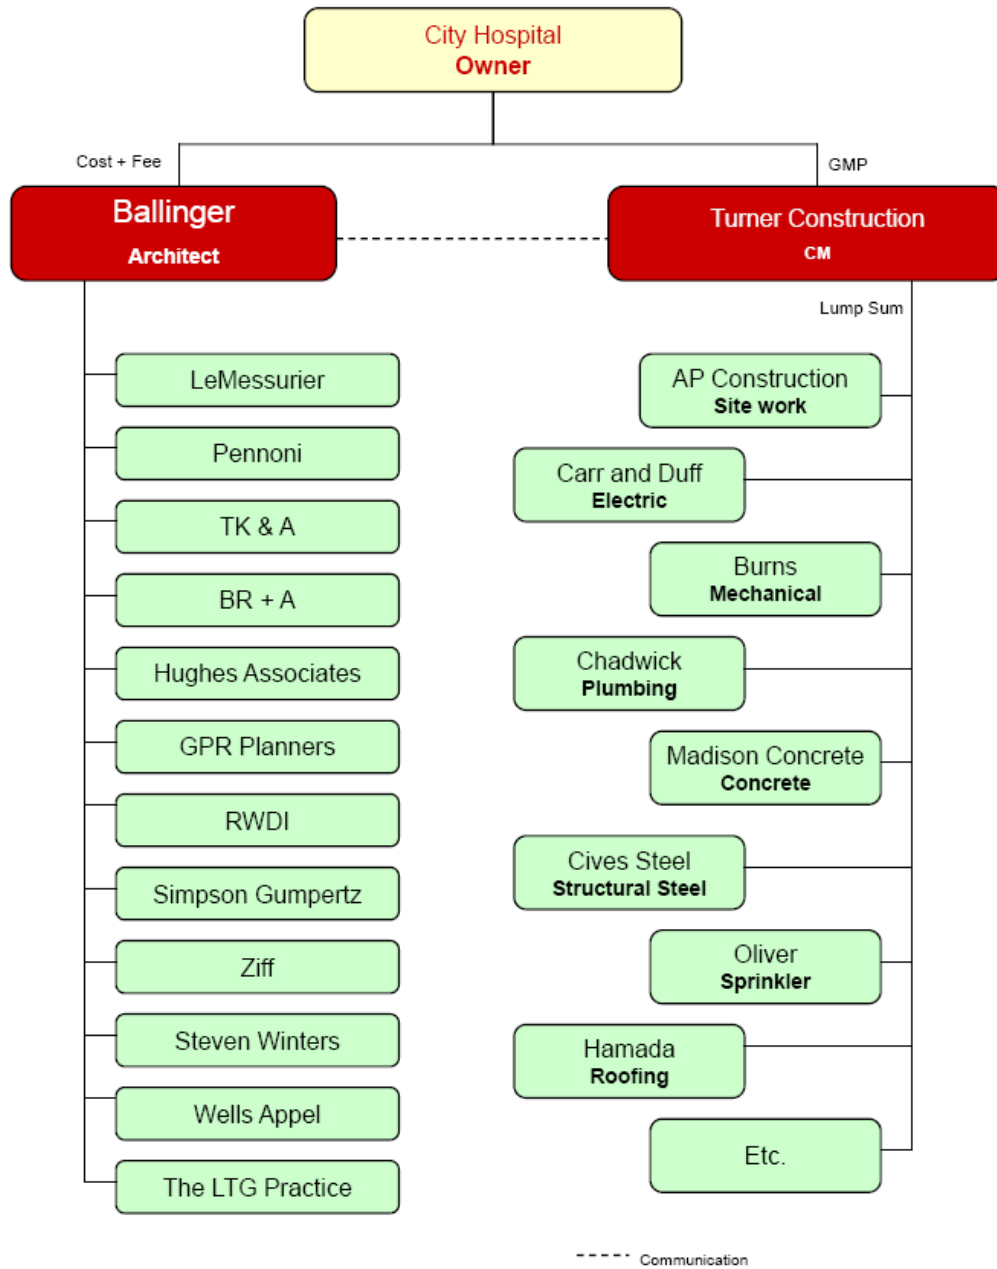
City Hospital
Owner

Cost + Fee

GMP

Ballinger
Architect

Turner Construction
CM

Lump Sum

LeMessurier

Pennoni

TK & A

BR + A

Hughes Associates

GPR Planners

RWDI

Simpson Gumpertz

Ziff

Steven Winters

Wells Appel

The LTG Practice

AP Construction
Site work

Carr and Duff
Electric

Burns
Mechanical

Chadwick
Plumbing

Madison Concrete
Concrete

Cives Steel
Structural Steel

Oliver
Sprinkler

Hamada
Roofing

Etc.

Communication